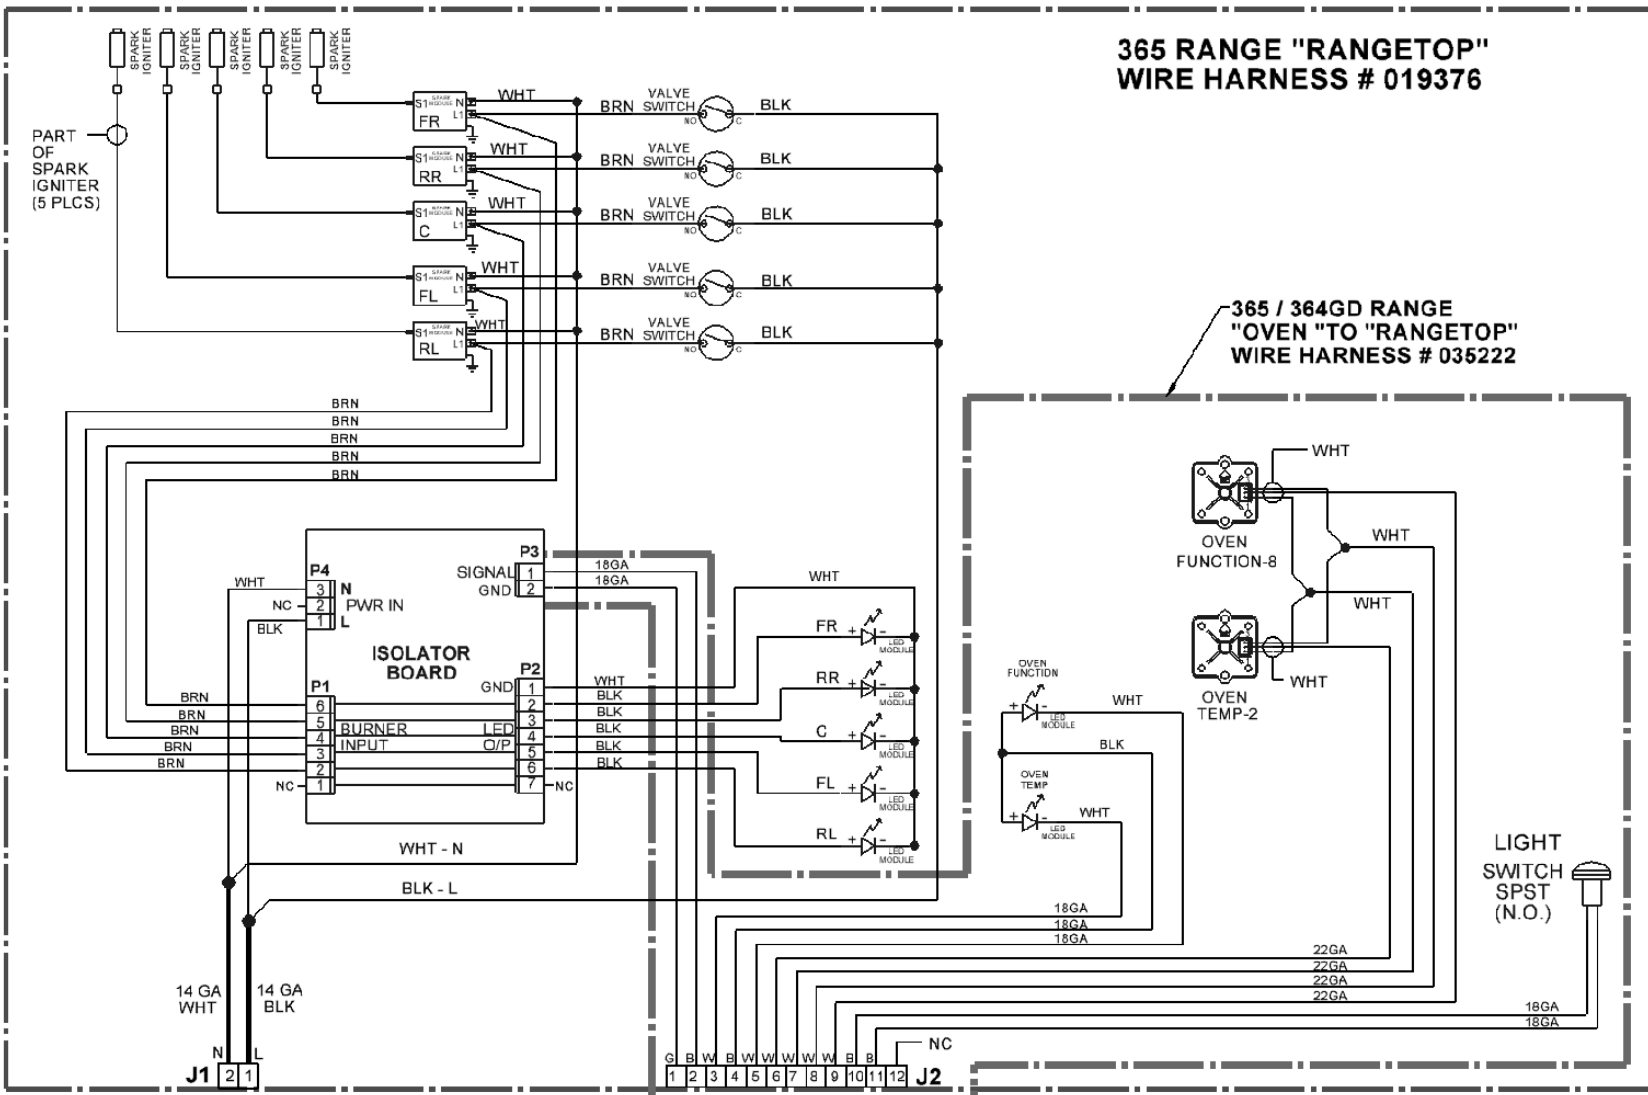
365 RANGE "RANGETOP"
WIRE HARNESS # 019376

SPARK IGNITER
SPARK IGNITER
SPARK IGNITER
SPARK IGNITER
SPARK IGNITER

PART OF SPARK IGNITER (5 PLCS)

S1 SPARK MODULE N L1 FR
WHT
BRN VALVE SWITCH NO C BLK
S1 SPARK MODULE N L1 RR
WHT
BRN VALVE SWITCH NO C BLK
S1 SPARK MODULE N L1 C
WHT
BRN VALVE SWITCH NO C BLK
S1 SPARK MODULE N L1 FL
WHT
BRN VALVE SWITCH NO C BLK
S1 SPARK MODULE N L1 RL
WHT
BRN VALVE SWITCH NO C BLK

365 / 364GD RANGE
"OVEN "TO "RANGETOP"
WIRE HARNESS # 035222

BRN
BRN
BRN
BRN
BRN

WHT
OVEN FUNCTION-8
WHT
WHT
OVEN TEMP-2
WHT

P3
SIGNAL 1
GND 2
18GA
18GA

P4
WHT 3 N
NC 2 PWR IN
BLK 1 L

ISOLATOR BOARD

WHT
FR + - LED MODULE
RR + - LED MODULE
C + - LED MODULE
FL + - LED MODULE
RL + - LED MODULE

OVEN FUNCTION + - LED MODULE
WHT
BLK
OVEN TEMP + - LED MODULE
WHT

P1
BRN 6
BRN 5 BURNER
BRN 4 INPUT
BRN 3
BRN 2
NC 1

P2
GND 1 WHT
2 BLK
3 BLK
LED 4 BLK
O/P 5 BLK
6 BLK
7 NC

WHT - N
BLK - L

LIGHT SWITCH SPST (N.O.)

18GA
18GA
18GA
22GA
22GA
22GA
22GA
18GA
18GA

14 GA WHT
14 GA BLK
N L
J1 2 1

G B W B W W W W W B B NC
1 2 3 4 5 6 7 8 9 10 11 12 J2